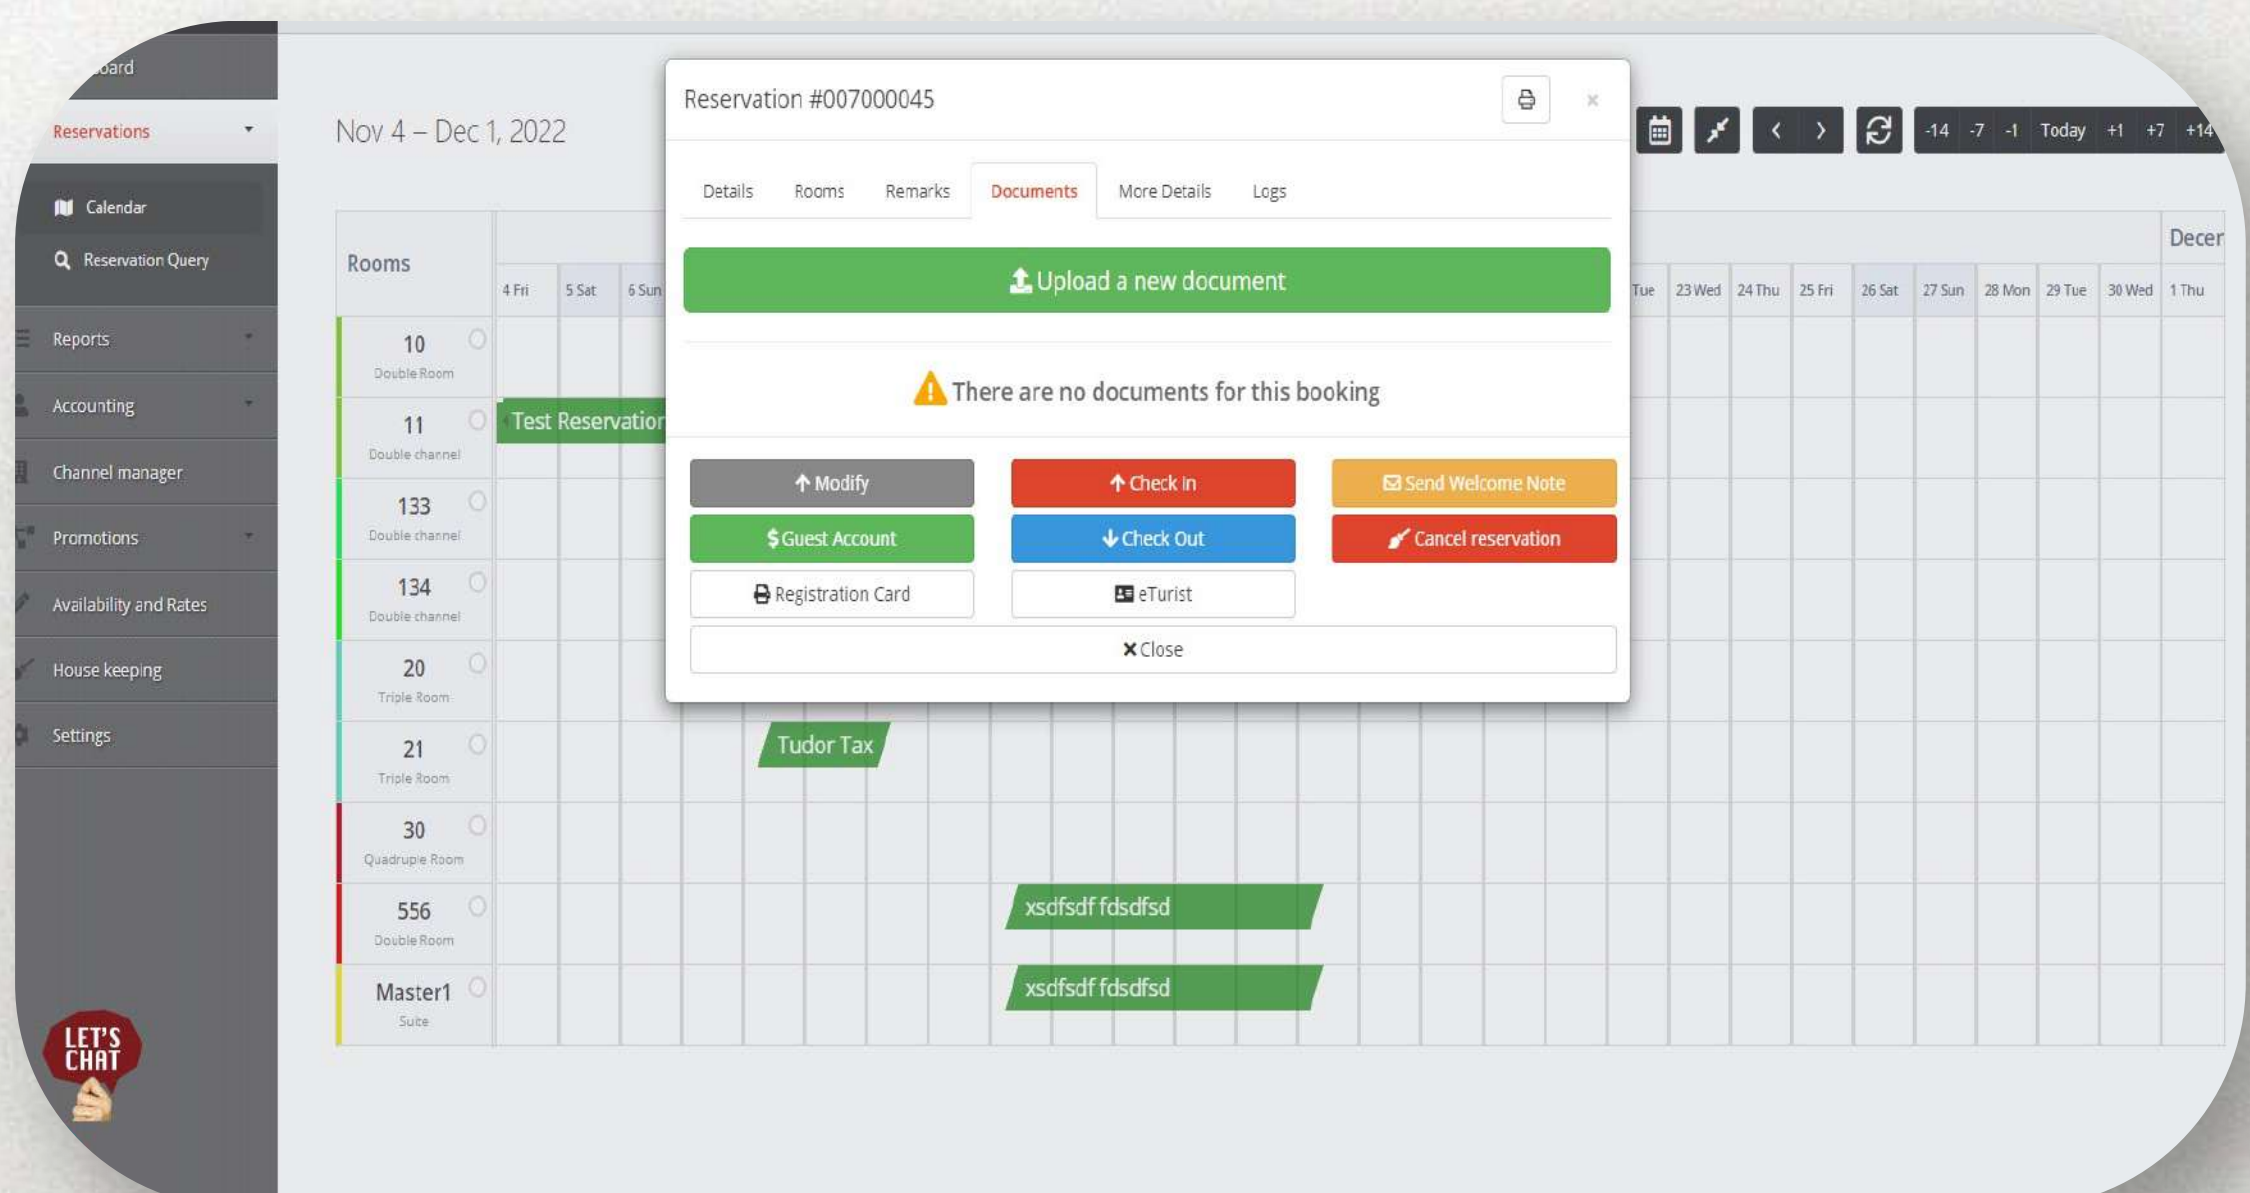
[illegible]oard

Reservations

Calendar

Reservation Query

Reports

Accounting

Channel manager

Promotions

Availability and Rates

House keeping

Settings

LET'S CHAT

Nov 4 – Dec 1, 2022

-14 -7 -1 Today +1 +7 +14

Rooms

4 Fri 5 Sat 6 Sun Tue 23 Wed 24 Thu 25 Fri 26 Sat 27 Sun 28 Mon 29 Tue 30 Wed 1 Thu

Decer

10 Double Room

11 Double channel

133 Double channel

134 Double channel

20 Triple Room

21 Triple Room

30 Quadruple Room

556 Double Room

Master1 Suite

Test Reservatior

Tudor Tax

xsdfsdf fdsdfsd

xsdfsdf fdsdfsd

Reservation #007000045

×

Details Rooms Remarks Documents More Details Logs

Upload a new document

There are no documents for this booking

Modify

Check In

Send Welcome Note

$ Guest Account

Check Out

Cancel reservation

Registration Card

eTurist

Close